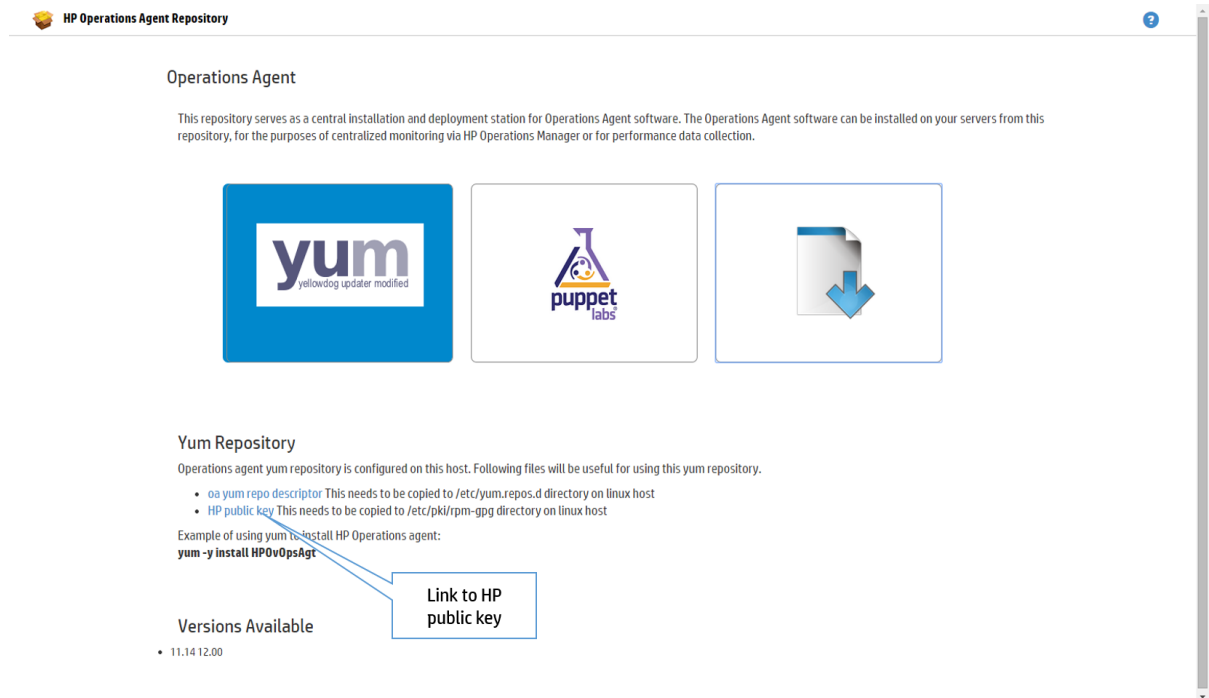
HP Operations Agent Repository

Operations Agent

This repository serves as a central installation and deployment station for Operations Agent software. The Operations Agent software can be installed on your servers from this repository, for the purposes of centralized monitoring via HP Operations Manager or for performance data collection.

yum
yellowdog updater modified

puppet labs

Yum Repository

Operations agent yum repository is configured on this host. Following files will be useful for using this yum repository.

- oa yum repo descriptor This needs to be copied to /etc/yum.repos.d directory on linux host
- HP public key This needs to be copied to /etc/pki/rpm-gpg directory on linux host

Example of using yum to install HP Operations agent:
yum -y install HPOvOpsAgt

Link to HP public key

Versions Available

- 11.14 12.00